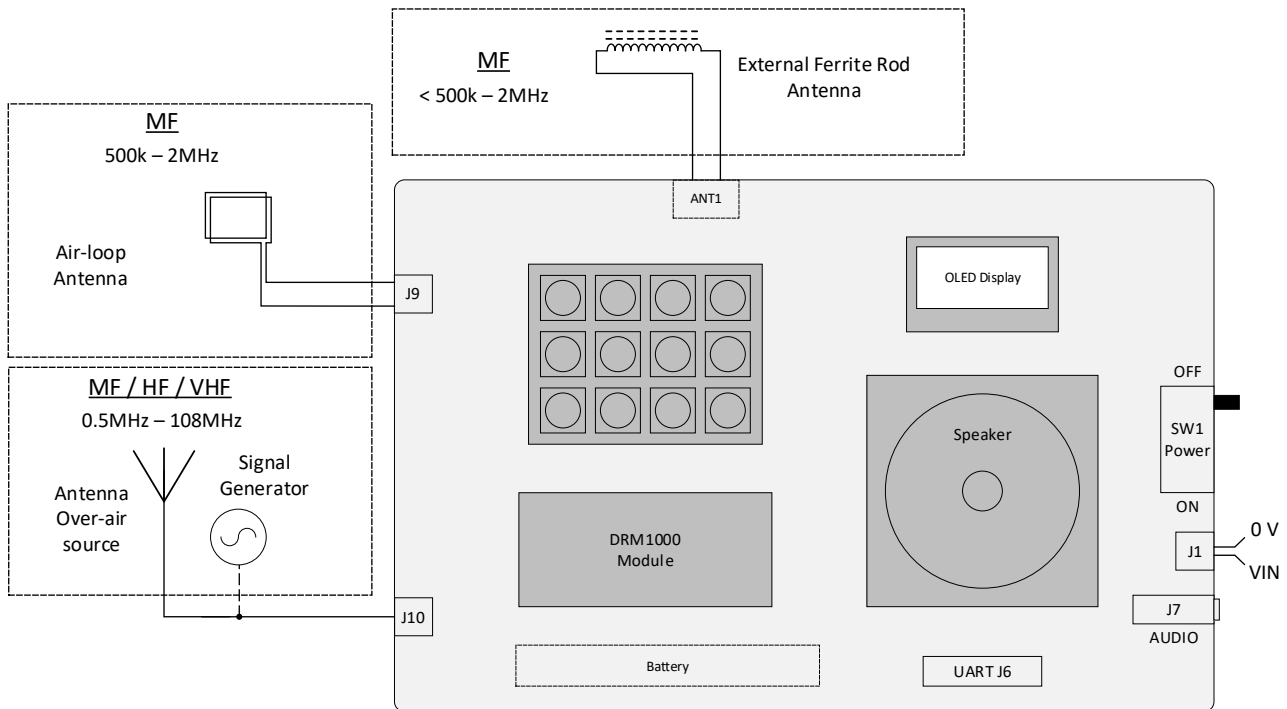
MF
< 500k – 2MHz

External Ferrite Rod Antenna

MF
500k – 2MHz

Air-loop Antenna

MF / HF / VHF
0.5MHz – 108MHz

Antenna Over-air source

Signal Generator

ANT1

J9

J10

OLED Display

OFF

SW1 Power

ON

Speaker

DRM1000 Module

J1

0 V

VIN

J7

AUDIO

Battery

UART J6